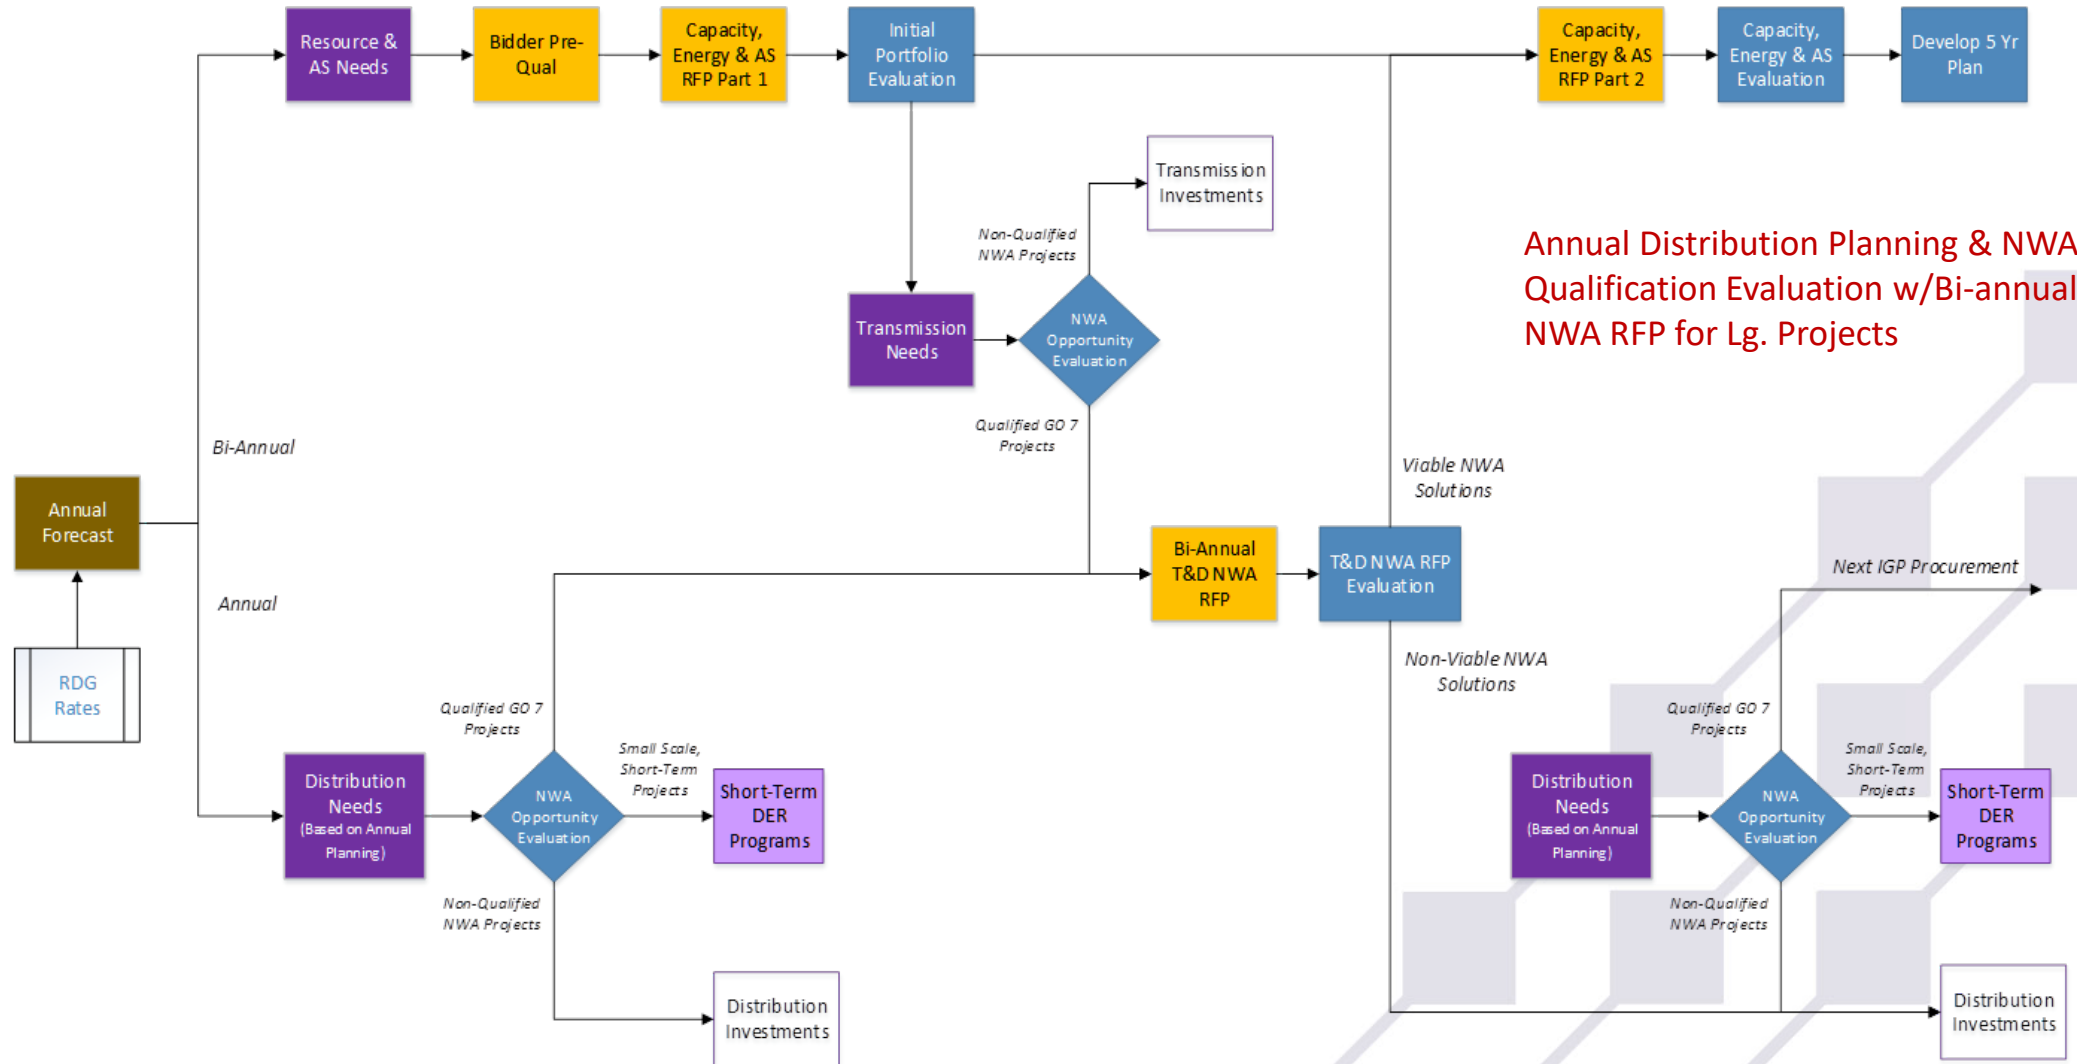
Resource & AS Needs

Bidder Pre-Qual

Capacity, Energy & AS RFP Part 1

Initial Portfolio Evaluation

Capacity, Energy & AS RFP Part 2

Capacity, Energy & AS Evaluation

Develop 5 Yr Plan

Transmission Investments

Non-Qualified NWA Projects

Annual Distribution Planning & NWA Qualification Evaluation w/Bi-annual NWA RFP for Lg. Projects

Transmission Needs

NWA Opportunity Evaluation

Qualified GO 7 Projects

Bi-Annual

Viable NWA Solutions

Annual Forecast

Bi-Annual T&D NWA RFP

T&D NWA RFP Evaluation

Next IGP Procurement

Annual

RDG Rates

Non-Viable NWA Solutions

Qualified GO 7 Projects

Small Scale, Short-Term Projects

Qualified GO 7 Projects

Small Scale, Short-Term Projects

Distribution Needs (Based on Annual Planning)

NWA Opportunity Evaluation

Short-Term DER Programs

Distribution Needs (Based on Annual Planning)

NWA Opportunity Evaluation

Short-Term DER Programs

Non-Qualified NWA Projects

Non-Qualified NWA Projects

Distribution Investments

Distribution Investments